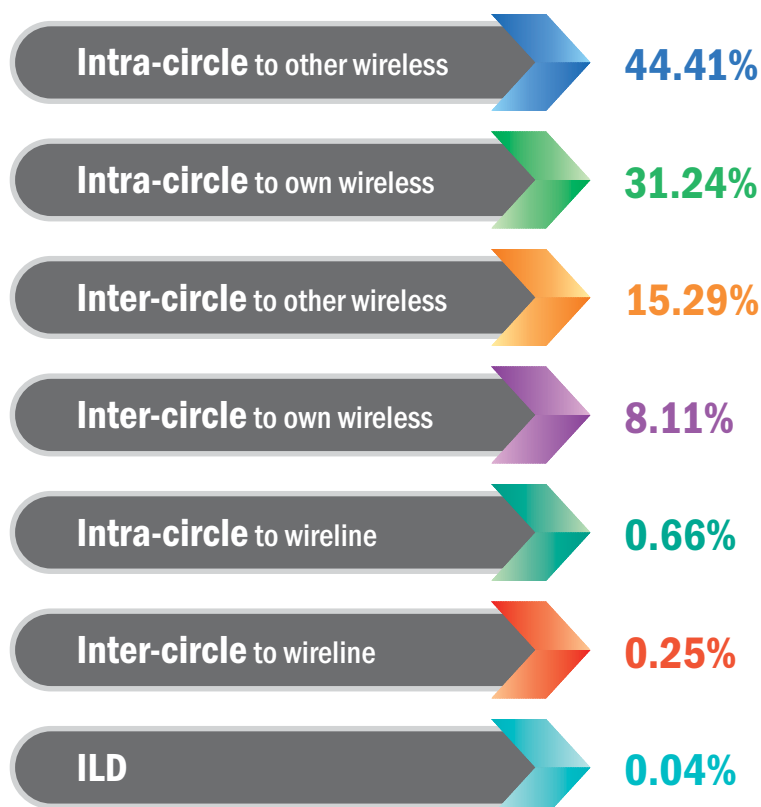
Intra-circle to other wireless 44.41%

Intra-circle to own wireless 31.24%

Inter-circle to other wireless 15.29%

Inter-circle to own wireless 8.11%

Intra-circle to wireline 0.66%

Inter-circle to wireline 0.25%

ILD 0.04%